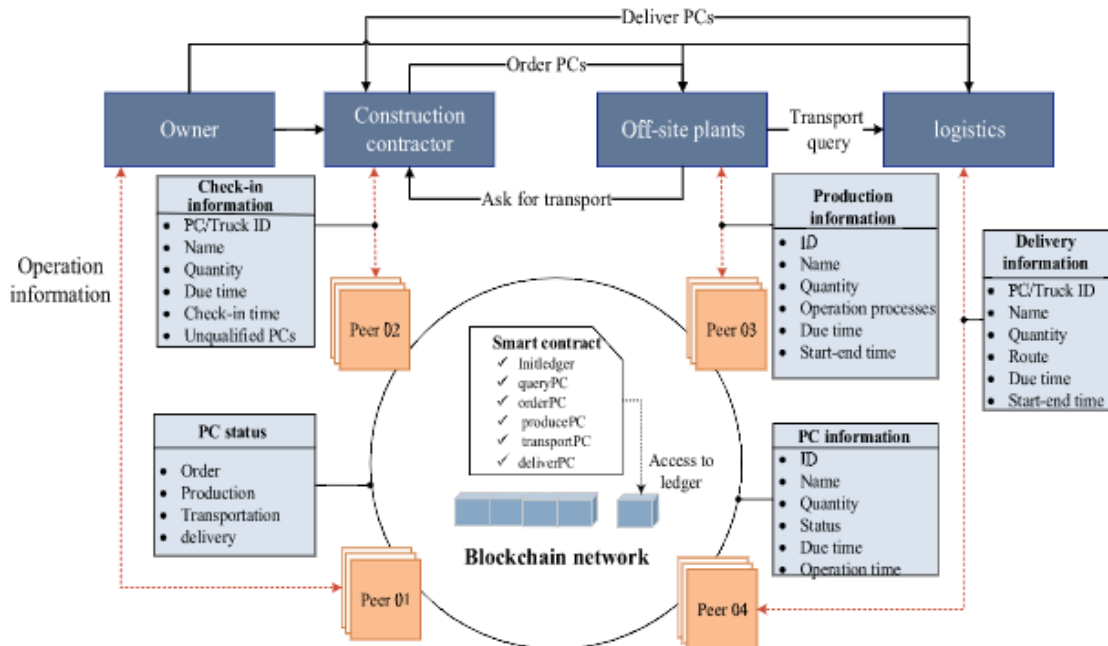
Deliver PCs

Order PCs

Owner

Construction contractor

Off-site plants

Transport query

logistics

Ask for transport

Check-in information
- PC/Truck ID
- Name
- Quantity
- Due time
- Check-in time
- Unqualified PCs

Operation information

Peer 02

Production information
- ID
- Name
- Quantity
- Operation processes
- Due time
- Start-end time

Peer 03

Delivery information
- PC/Truck ID
- Name
- Quantity
- Route
- Due time
- Start-end time

Smart contract
✓ Initledger
✓ queryPC
✓ orderPC
✓ producePC
✓ transportPC
✓ deliverPC

Access to ledger

PC status
- Order
- Production
- Transportation
- delivery

PC information
- ID
- Name
- Quantity
- Status
- Due time
- Operation time

Blockchain network

Peer 01

Peer 04